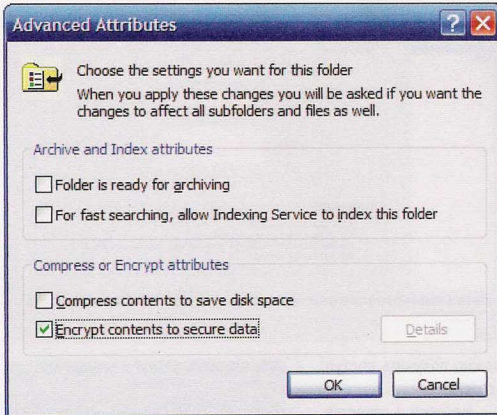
Advanced Attributes

Choose the settings you want for this folder

When you apply these changes you will be asked if you want the changes to affect all subfolders and files as well.

Archive and Index attributes

Folder is ready for archiving

For fast searching, allow Indexing Service to index this folder

Compress or Encrypt attributes

Compress contents to save disk space

Encrypt contents to secure data

Details

OK

Cancel